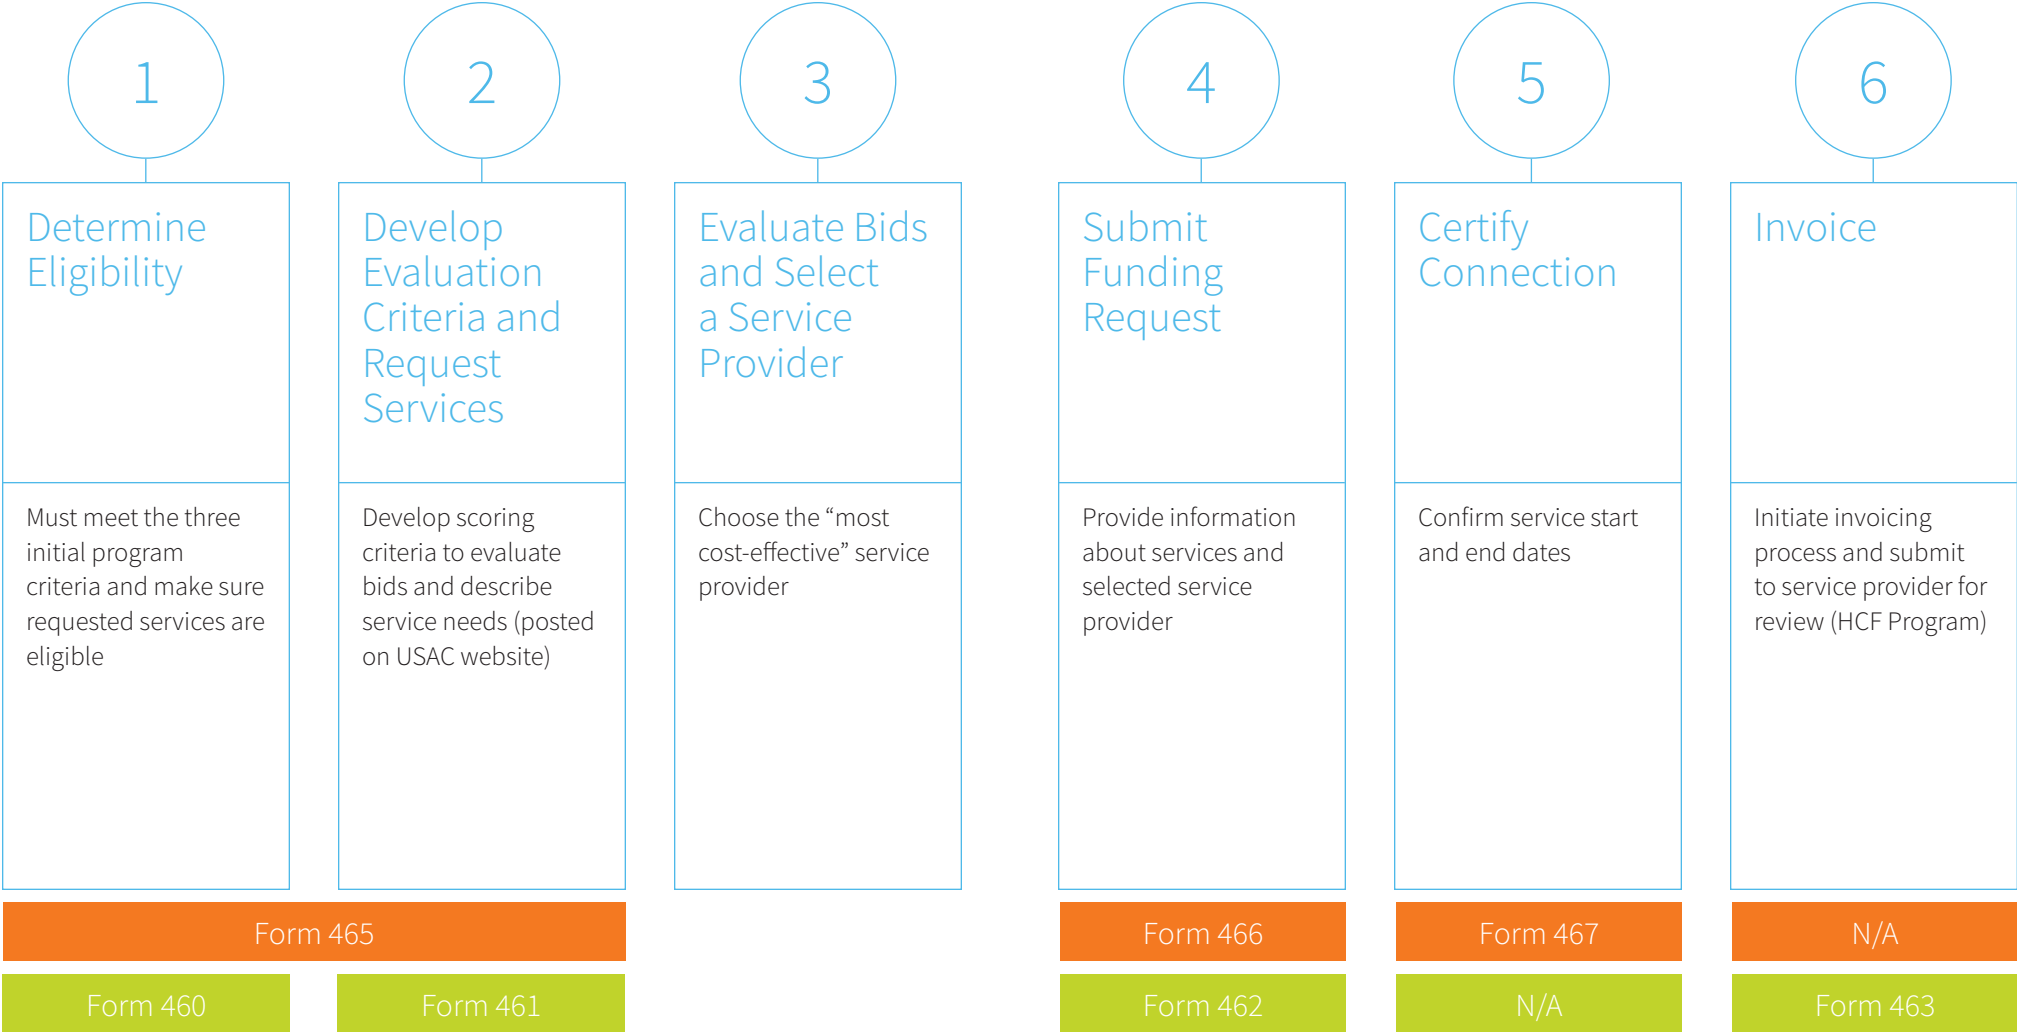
1

Determine Eligibility

Must meet the three initial program criteria and make sure requested services are eligible

2

Develop Evaluation Criteria and Request Services

Develop scoring criteria to evaluate bids and describe service needs (posted on USAC website)

3

Evaluate Bids and Select a Service Provider

Choose the “most cost-effective” service provider

4

Submit Funding Request

Provide information about services and selected service provider

5

Certify Connection

Confirm service start and end dates

6

Invoice

Initiate invoicing process and submit to service provider for review (HCF Program)

Form 465

Form 466

Form 467

N/A

Form 460

Form 461

Form 462

N/A

Form 463